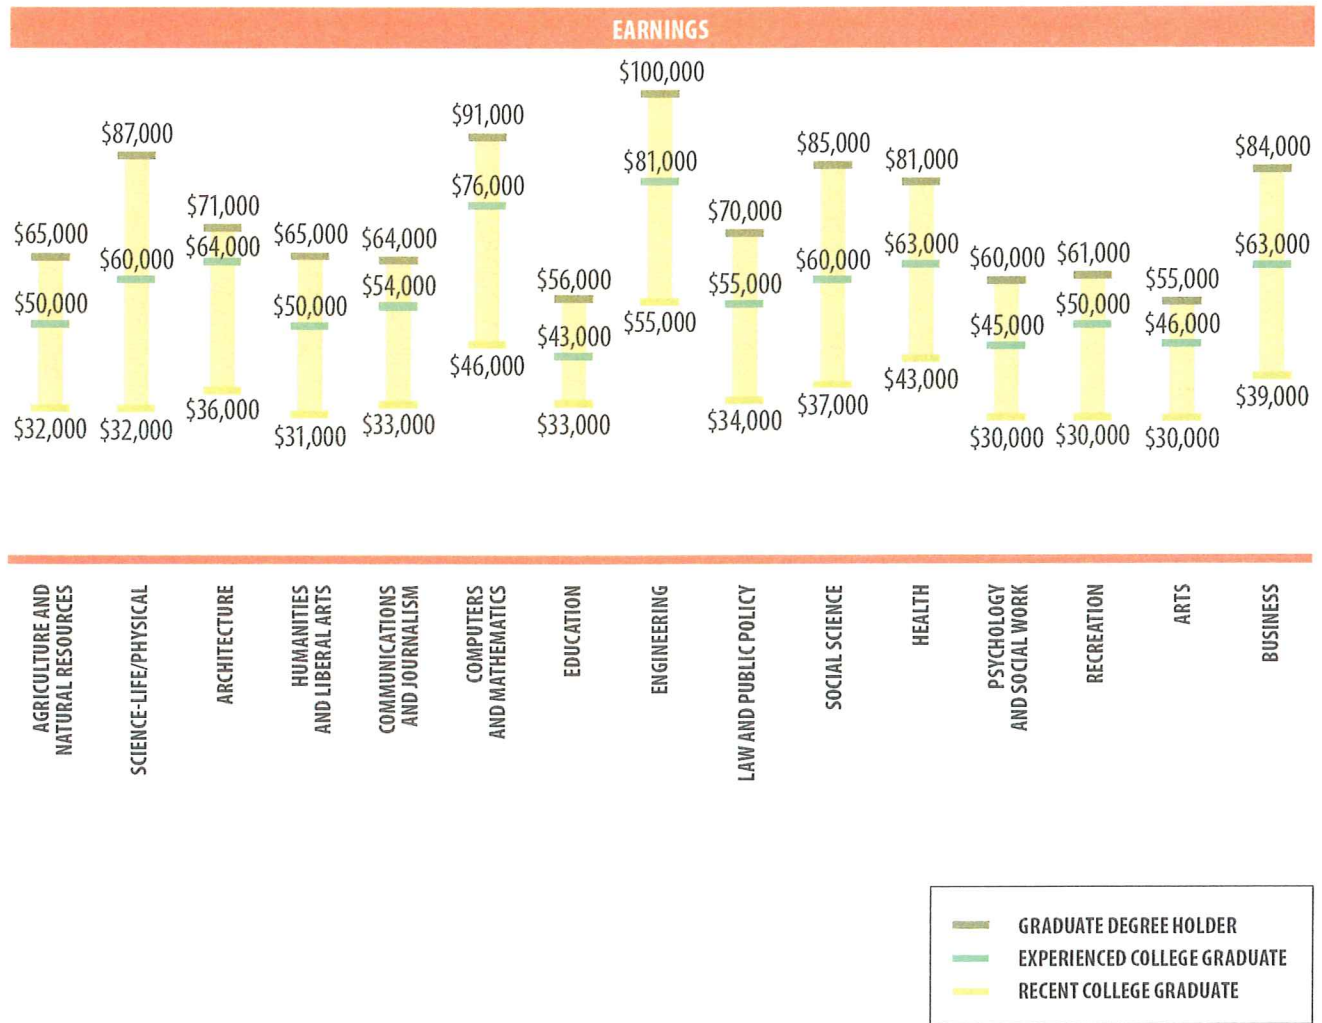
EARNINGS

| | Graduate Degree Holder | Experienced College Graduate | Recent College Graduate |
|---|---|---|---|
| AGRICULTURE AND NATURAL RESOURCES | \$65,000 | \$50,000 | \$32,000 |
| SCIENCE-LIFE/PHYSICAL | \$87,000 | \$60,000 | \$32,000 |
| ARCHITECTURE | \$71,000 | \$64,000 | \$36,000 |
| HUMANITIES AND LIBERAL ARTS | \$65,000 | \$50,000 | \$31,000 |
| COMMUNICATIONS AND JOURNALISM | \$64,000 | \$54,000 | \$33,000 |
| COMPUTERS AND MATHEMATICS | \$91,000 | \$76,000 | \$46,000 |
| EDUCATION | \$56,000 | \$43,000 | \$33,000 |
| ENGINEERING | \$100,000 | \$81,000 | \$55,000 |
| LAW AND PUBLIC POLICY | \$70,000 | \$55,000 | \$34,000 |
| SOCIAL SCIENCE | \$85,000 | \$60,000 | \$37,000 |
| HEALTH | \$81,000 | \$63,000 | \$43,000 |
| PSYCHOLOGY AND SOCIAL WORK | \$60,000 | \$45,000 | \$30,000 |
| RECREATION | \$61,000 | \$50,000 | \$30,000 |
| ARTS | \$55,000 | \$46,000 | \$30,000 |
| BUSINESS | \$84,000 | \$63,000 | \$39,000 |

GRADUATE DEGREE HOLDER
EXPERIENCED COLLEGE GRADUATE
RECENT COLLEGE GRADUATE